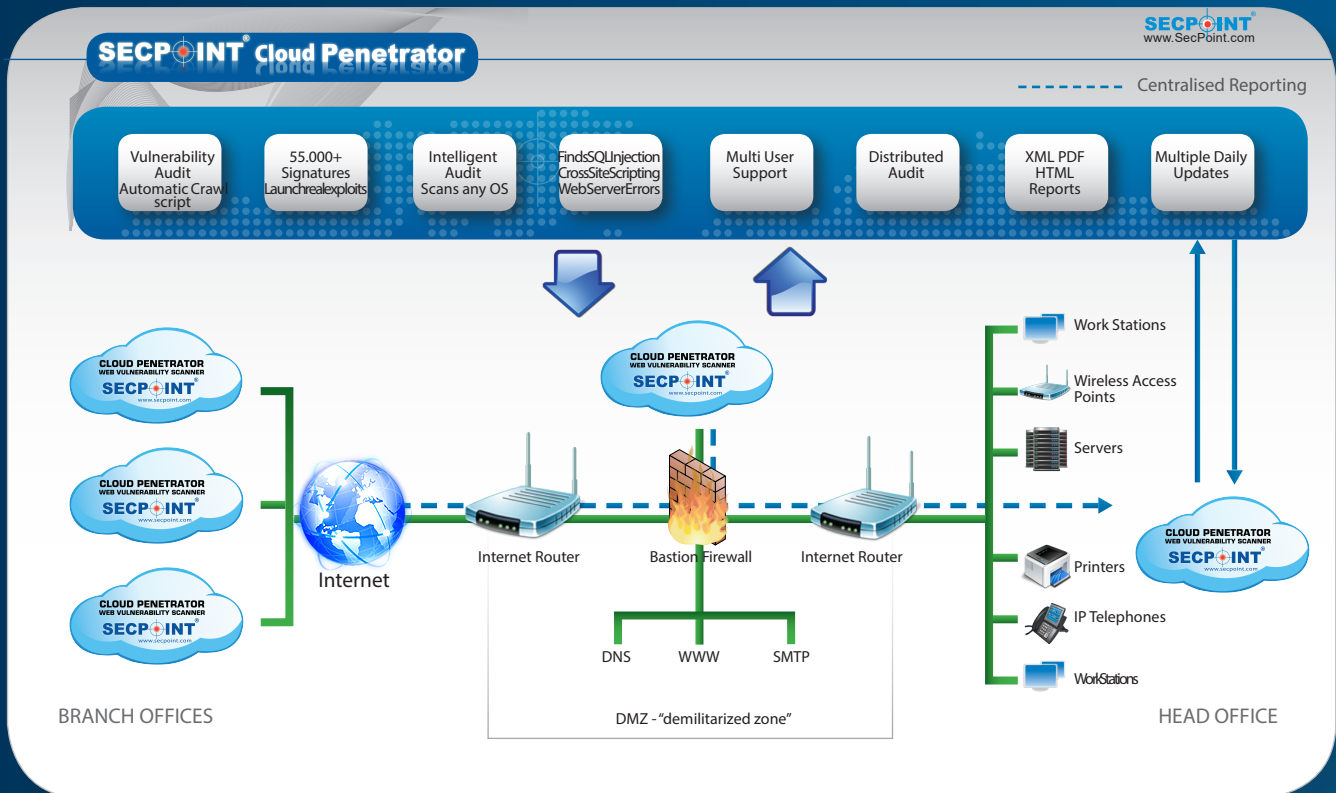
SECPOINT® Cloud Penetrator

SECPOINT®
www.SecPoint.com

Centralised Reporting

Vulnerability Audit Automatic Crawl script

55.000+ Signatures Launchrealexploits

Intelligent Audit Scans any OS

FindsSQLInjection CrossSiteScripting WebServerErrors

Multi User Support

Distributed Audit

XML PDF HTML Reports

Multiple Daily Updates

CLOUD PENETRATOR
WEB VULNERABILITY SCANNER
SECPOINT®
www.secpoint.com

CLOUD PENETRATOR
WEB VULNERABILITY SCANNER
SECPOINT®
www.secpoint.com

CLOUD PENETRATOR
WEB VULNERABILITY SCANNER
SECPOINT®
www.secpoint.com

CLOUD PENETRATOR
WEB VULNERABILITY SCANNER
SECPOINT®
www.secpoint.com

Work Stations

Wireless Access Points

Servers

Internet

Internet Router

Bastion Firewall

Internet Router

CLOUD PENETRATOR
WEB VULNERABILITY SCANNER
SECPOINT®
www.secpoint.com

Printers

IP Telephones

DNS

WWW

SMTP

WorkStations

BRANCH OFFICES

DMZ - “demilitarized zone”

HEAD OFFICE